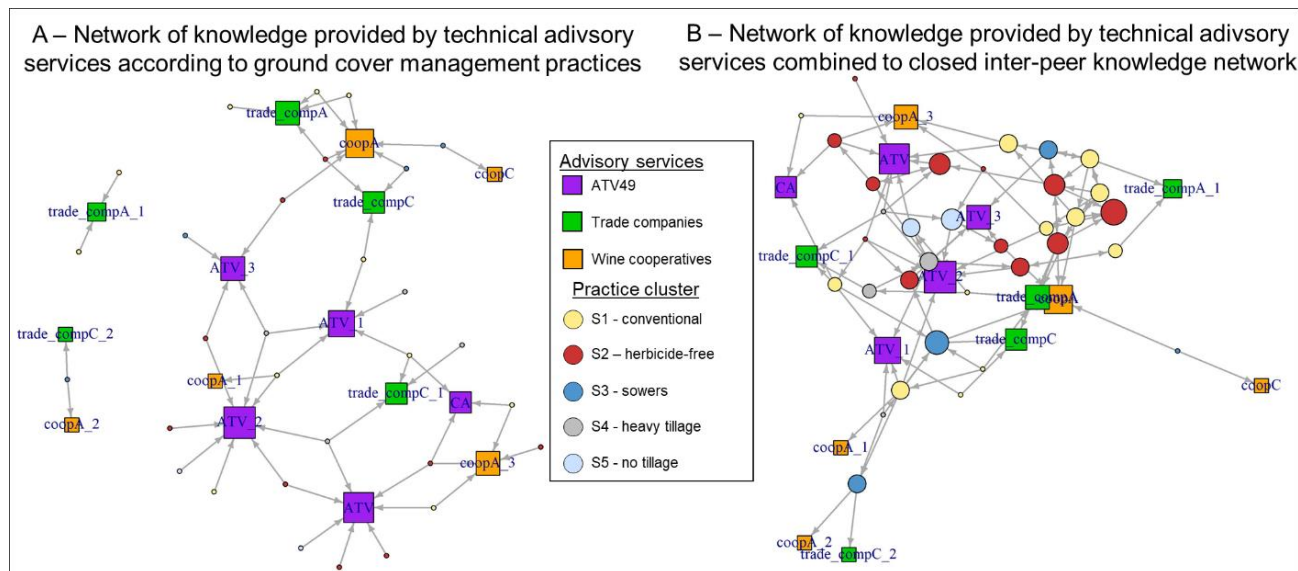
A – Network of knowledge provided by technical adivsory services according to ground cover management practices

B – Network of knowledge provided by technical adivsory services combined to closed inter-peer knowledge network

trade_compA
coopA
coopC
trade_compC
trade_compA_1
ATV_3
ATV_1
trade_compC_2
coopA_1
trade_compC_1
CA
ATV_2
coopA_3
coopA_2
ATV

Advisory services
ATV49
Trade companies
Wine cooperatives
Practice cluster
S1 - conventional
S2 – herbicide-free
S3 - sowers
S4 - heavy tillage
S5 - no tillage

coopA_3
ATV
CA
ATV_3
trade_compA_1
trade_compC_1
ATV_2
trade_compA
coopA
trade_compC
ATV_1
coopC
coopA_1
coopA_2
trade_compC_2